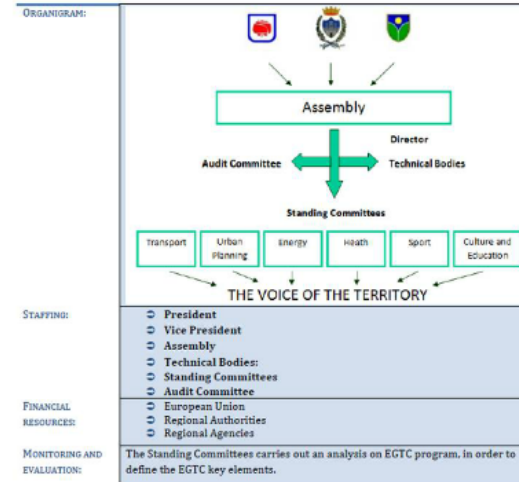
| ORGANIGRAM: | Assembly<br>Director<br>Audit Committee<br>Technical Bodies<br>Standing Committees<br>Transport / Urban Planning / Energy / Heath / Sport / Culture and Education<br>THE VOICE OF THE TERRITORY |
|---|---|
| STAFFING: | President<br>Vice President<br>Assembly<br>Technical Bodies:<br>Standing Committees<br>Audit Committee |
| FINANCIAL RESOURCES: | European Union<br>Regional Authorities<br>Regional Agencies |
| MONITORING AND EVALUATION: | The Standing Committees carries out an analysis on EGTC program, in order to define the EGTC key elements. |